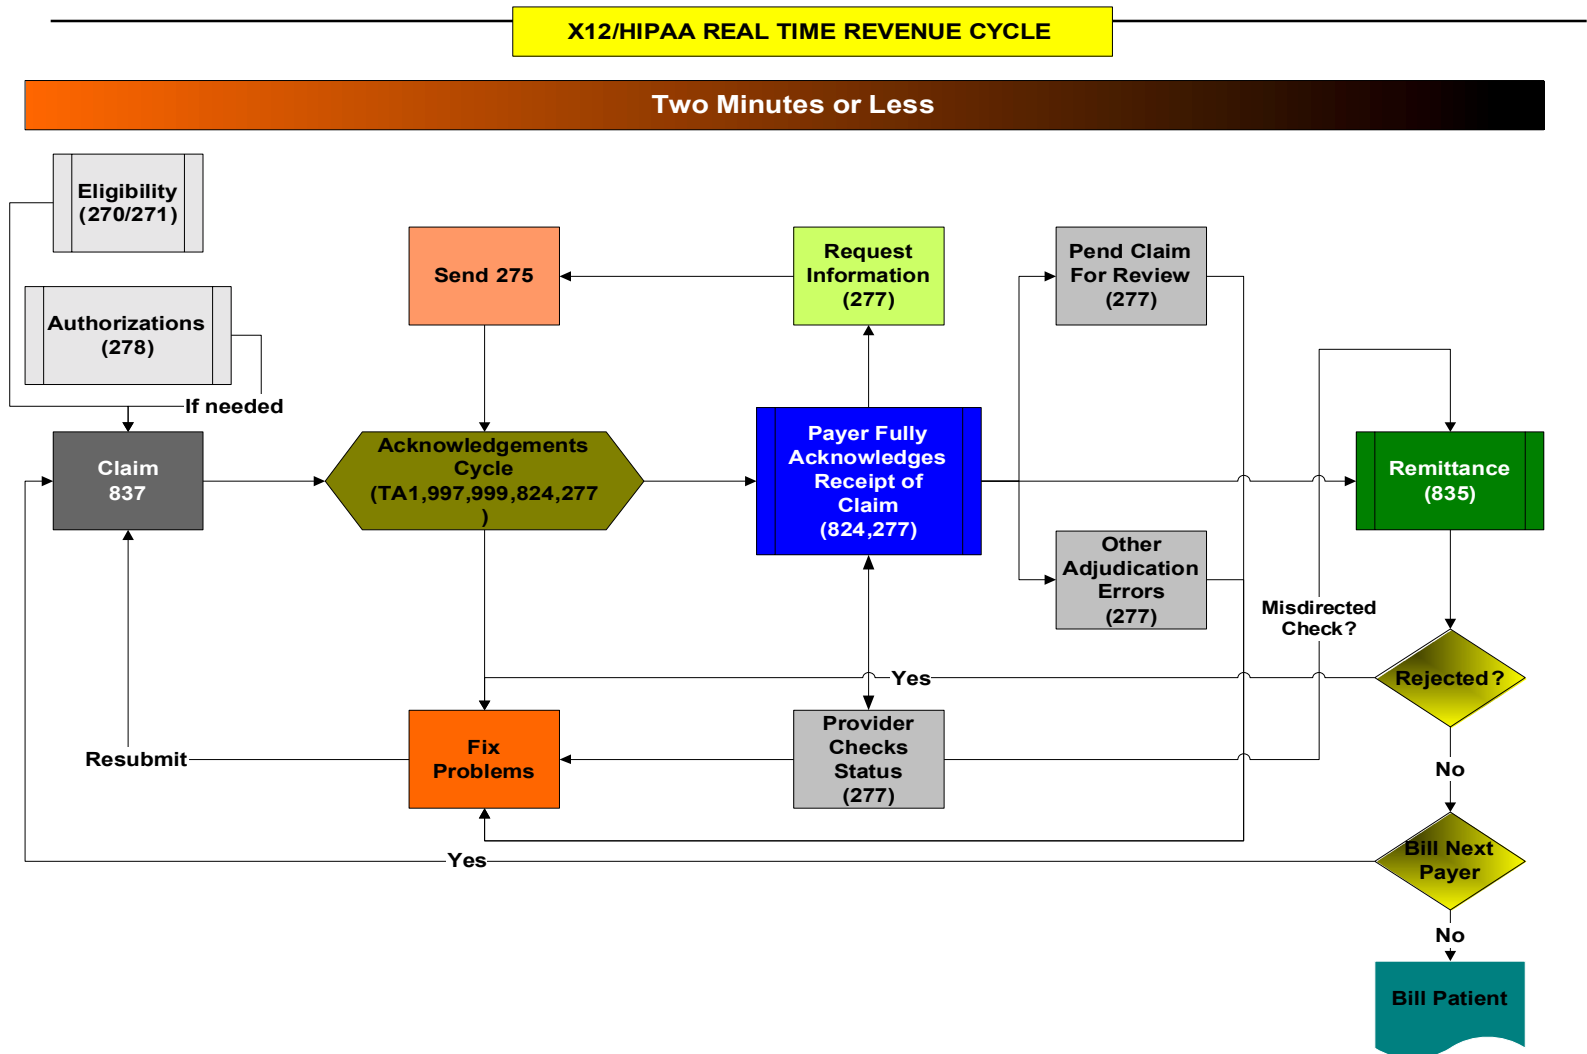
X12/HIPAA REAL TIME REVENUE CYCLE

Two Minutes or Less

Eligibility (270/271)

Authorizations (278)

If needed

Send 275

Request Information (277)

Pend Claim For Review (277)

Claim 837

Acknowledgements Cycle (TA1,997,999,824,277 )

Payer Fully Acknowledges Receipt of Claim (824,277)

Remittance (835)

Other Adjudication Errors (277)

Misdirected Check?

Yes

Rejected?

Fix Problems

Provider Checks Status (277)

Resubmit

No

Yes

Bill Next Payer

No

Bill Patient